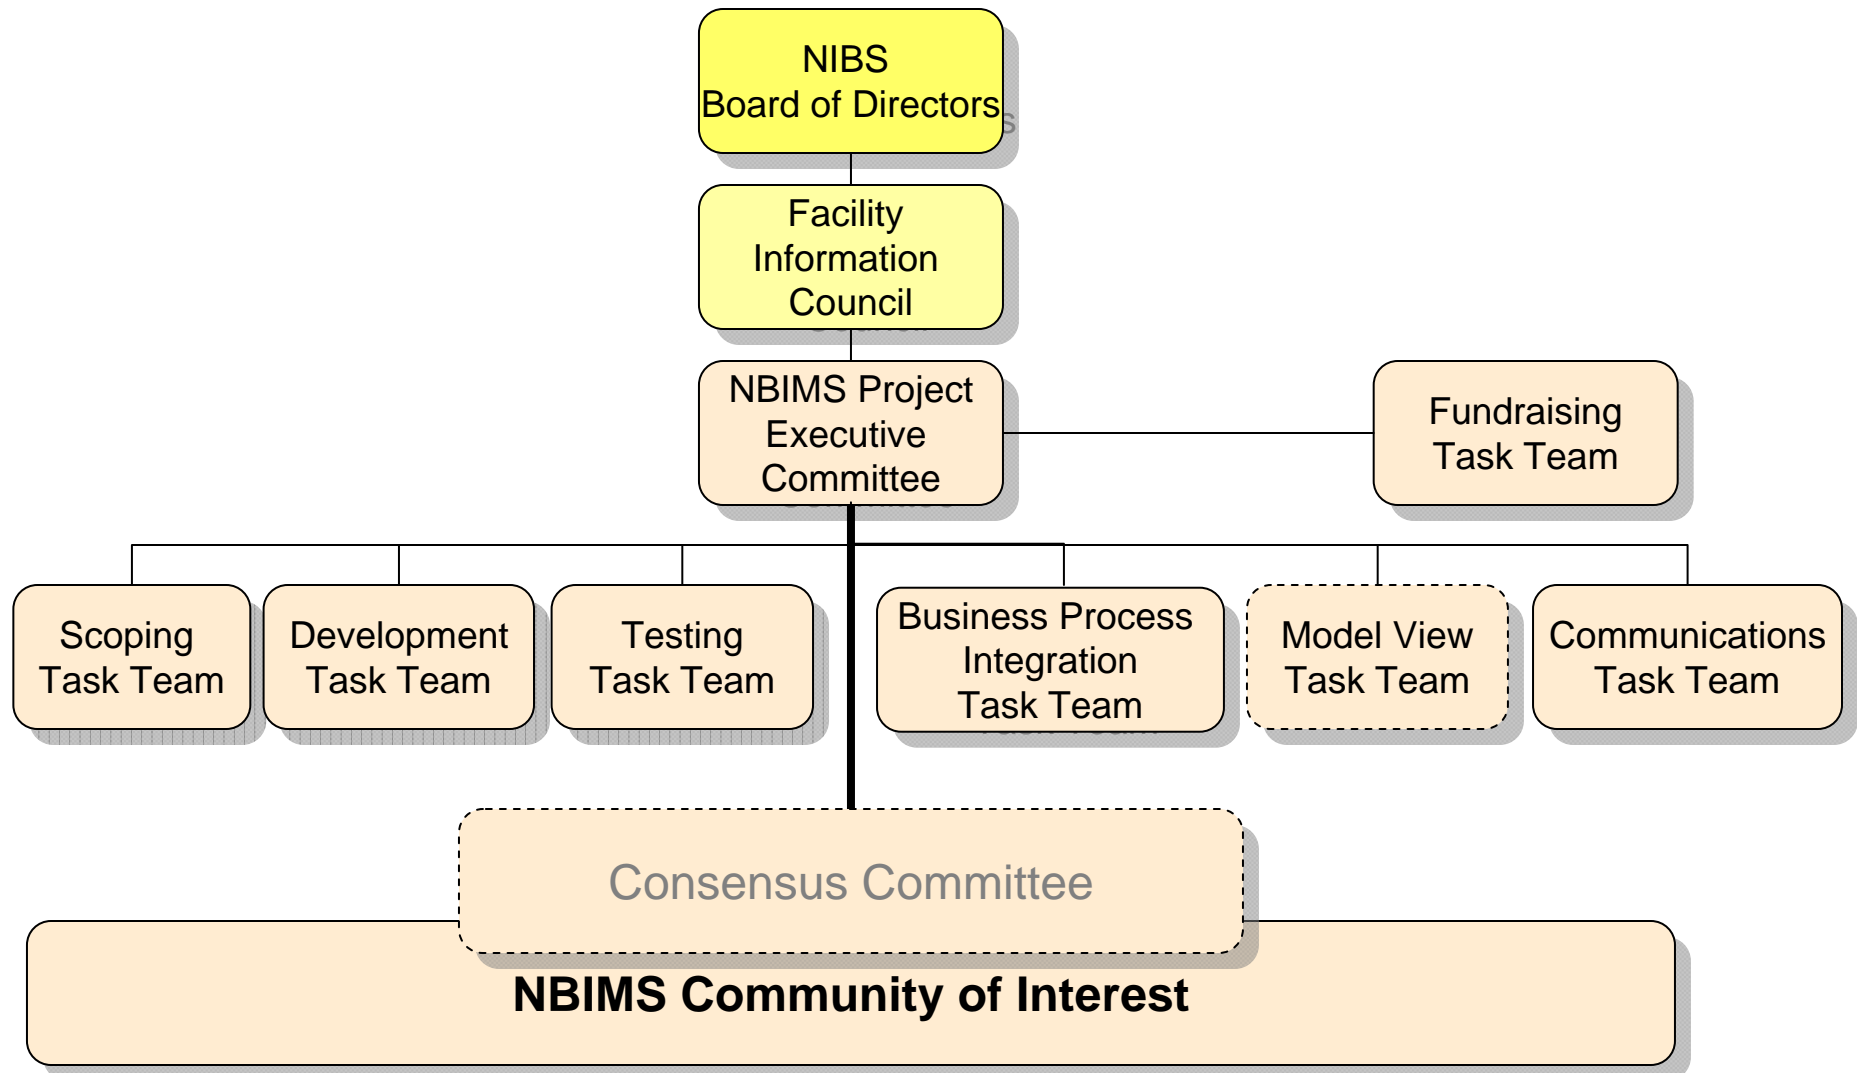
NIBS
Board of Directors

Facility
Information
Council

NBIMS Project
Executive
Committee

Fundraising
Task Team

Scoping
Task Team

Development
Task Team

Testing
Task Team

Business Process
Integration
Task Team

Model View
Task Team

Communications
Task Team

Consensus Committee

NBIMS Community of Interest